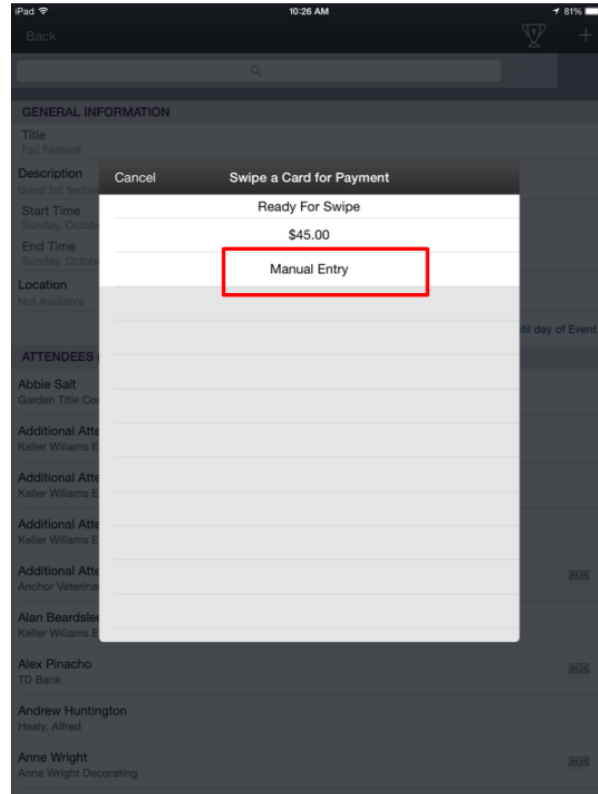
iPad 10:26 AM 81%

Back

GENERAL INFORMATION

Title
Fall Festival

Description
Great fall festiv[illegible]

Start Time
Sunday, Octobe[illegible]

End Time
Sunday, Octobe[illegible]

Location
Not Available

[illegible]til day of Event

ATTENDEES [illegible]

Abbie Salt
Garden Title Co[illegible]

Additional Atte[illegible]
Keller Williams E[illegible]

Additional Atte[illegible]
Keller Williams E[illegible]

Additional Atte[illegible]
Keller Williams E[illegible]

Additional Atte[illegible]
Anchor Veterina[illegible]

Alan Beardsle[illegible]
Keller Williams E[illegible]

Alex Pinacho
TD Bank

Andrew Huntington
Healy, Alfred

Anne Wright
Anne Wright Decorating

Cancel Swipe a Card for Payment

Ready For Swipe

$45.00

Manual Entry